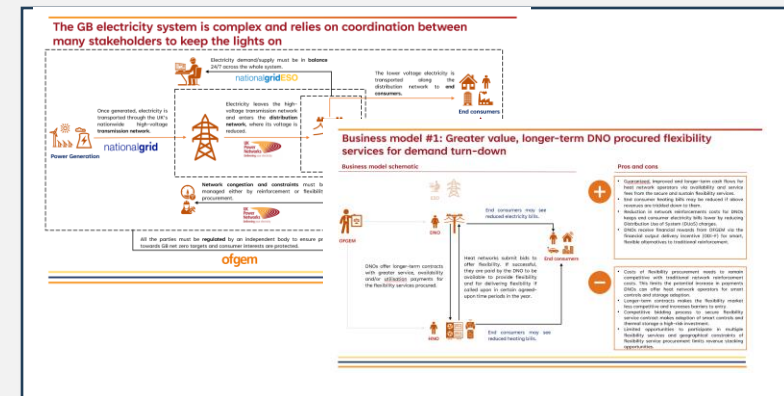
The GB electricity system is complex and relies on coordination between many stakeholders to keep the lights on

Electricity demand/supply must be in balance 24/7 across the whole system.

nationalgridESO

The lower voltage electricity is transported along the distribution network to end consumers.

End consumers

Once generated, electricity is transported through the UK's nationwide high-voltage transmission network.

Power Generation

nationalgrid

Electricity leaves the high-voltage transmission network and enters the distribution network, where its voltage is reduced.

UK Power Networks

Network congestion and constraints must be managed either by reinforcement or flexibility procurement.

UK Power Networks

All the parties must be regulated by an independent body to ensure pr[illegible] towards GB net zero targets and consumer interests are protected.

ofgem

Business model #1: Greater value, longer-term DNO procured flexibility services for demand turn-down

Business model schematic

ESO

OFGEM

DNO

End consumers may see reduced electricity bills.

DNOs offer longer-term contracts with greater service, availability and/or utilisation payments for the flexibility services procured.

Heat networks submit bids to offer flexibility. If successful, they are paid by the DNO to be available to provide flexibility and for delivering flexibility if called upon in certain agreed-upon time periods in the year.

End consumers

End consumers may see reduced heating bills.

HNO

Pros and cons

+

• Guaranteed, improved and longer-term cash flows for heat network operators via availability and service fees from the secure and sustain flexibility services.
• End consumer heating bills may be reduced if above revenues are trickled down to them.
• Reduction in network reinforcements costs for DNOs keeps end consumer electricity bills lower by reducing Distribution Use of System (DUoS) charges.
• DNOs receive financial rewards from OFGEM via the financial output delivery incentive (ODI-F) for smart, flexible alternatives to traditional reinforcement.

−

• Costs of flexibility procurement needs to remain competitive with traditional network reinforcement costs. This limits the potential increase in payments DNOs can offer heat network operators for smart controls and storage adoption.
• Longer-term contracts makes the flexibility market less competitive and increases barriers to entry.
• Competitive bidding process to secure flexibility service contract makes adoption of smart controls and thermal storage a high-risk investment.
• Limited opportunities to participate in multiple flexibility services and geographical constraints of flexibility service procurement limits revenue stacking opportunities.